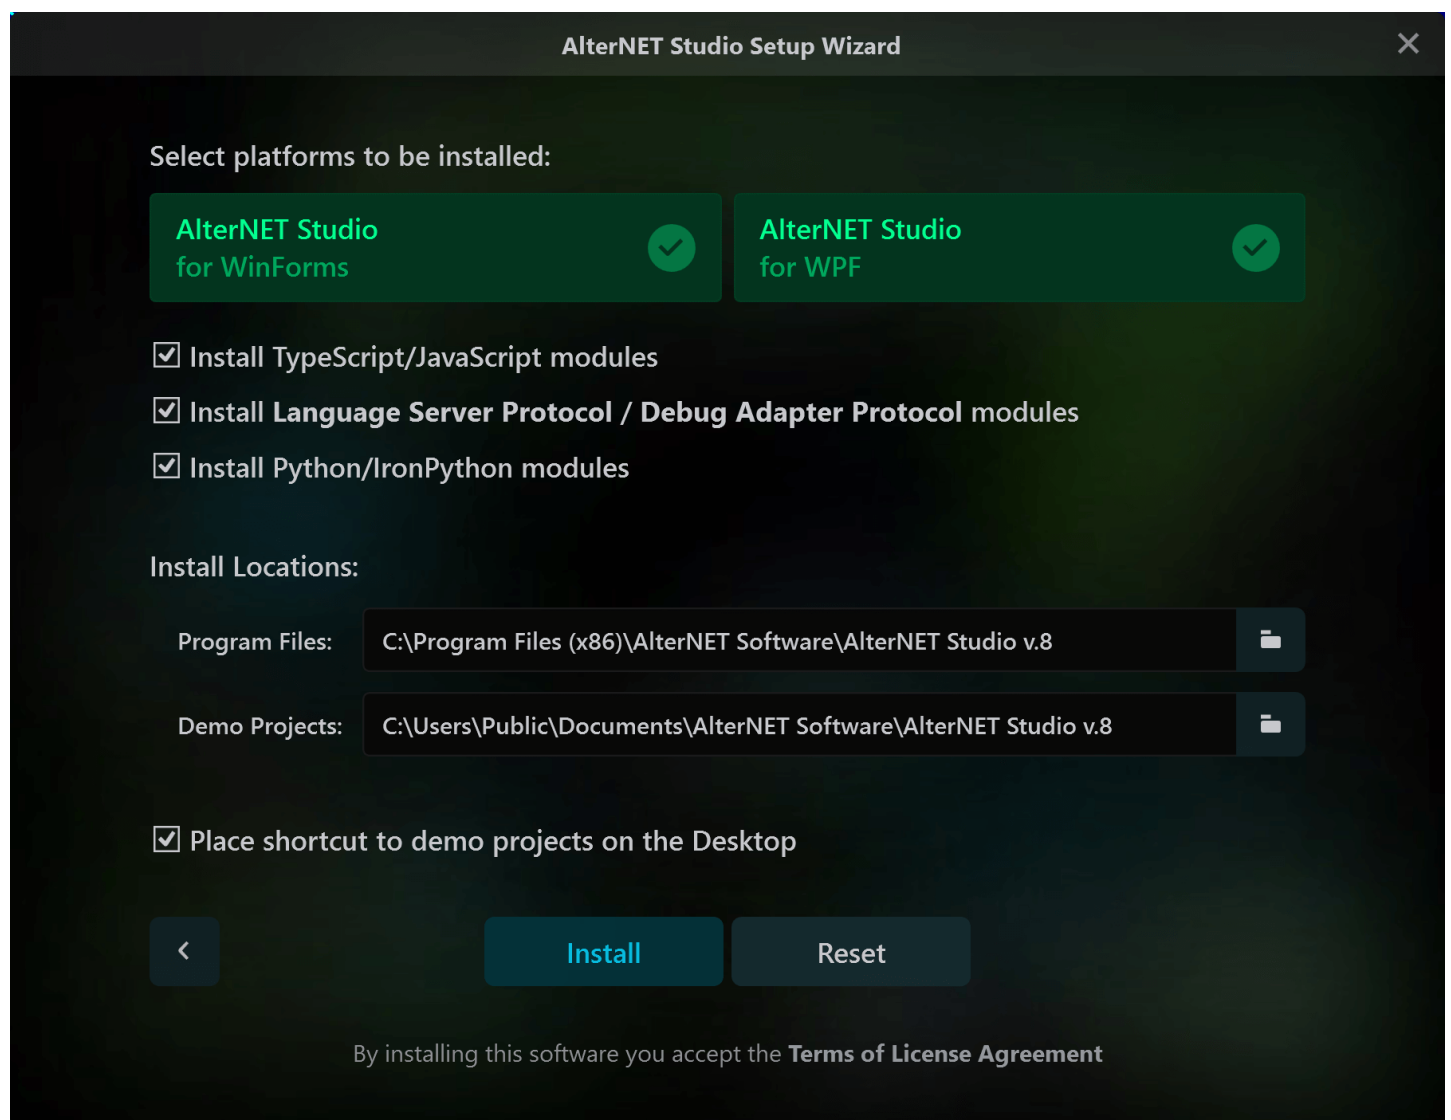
AlterNET Studio Setup Wizard

Select platforms to be installed:

AlterNET Studio
for WinForms

AlterNET Studio
for WPF

☑ Install TypeScript/JavaScript modules

☑ Install Language Server Protocol / Debug Adapter Protocol modules

☑ Install Python/IronPython modules

Install Locations:

Program Files: C:\Program Files (x86)\AlterNET Software\AlterNET Studio v.8

Demo Projects: C:\Users\Public\Documents\AlterNET Software\AlterNET Studio v.8

☑ Place shortcut to demo projects on the Desktop

Install

Reset

By installing this software you accept the Terms of License Agreement